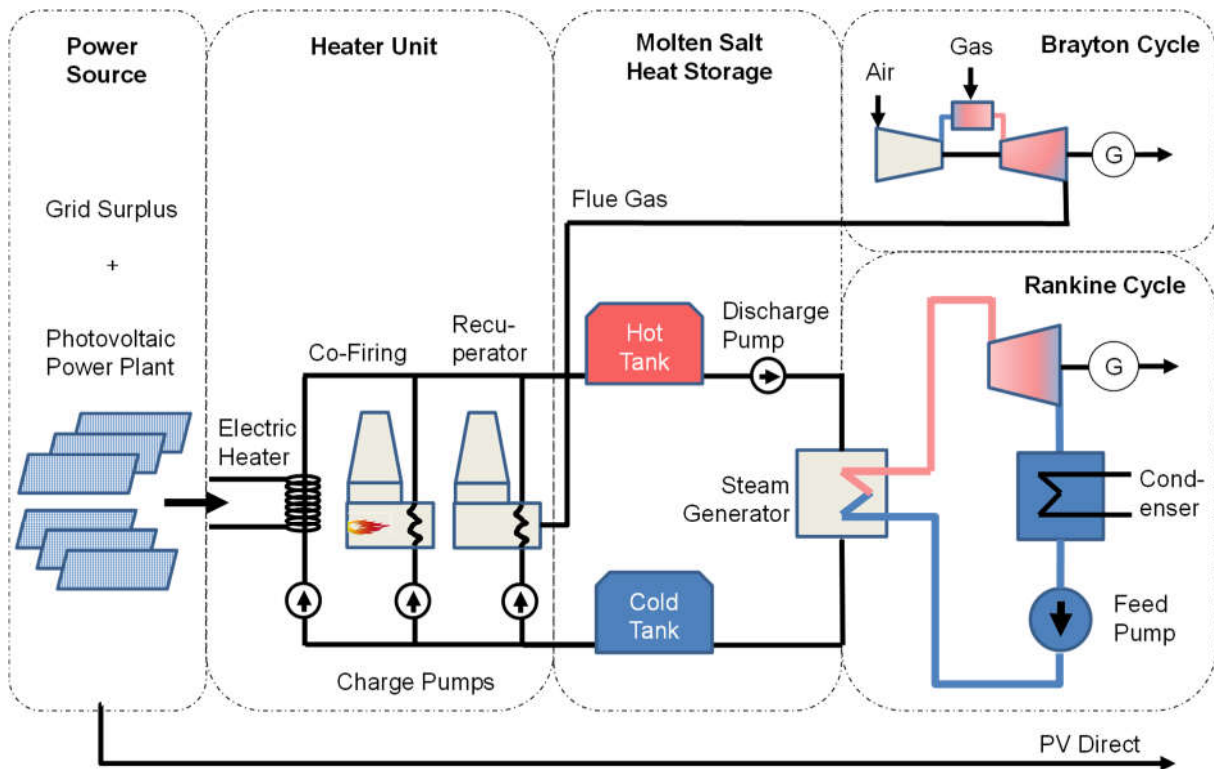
Power Source

Grid Surplus

+

Photovoltaic Power Plant

Heater Unit

Electric Heater

Co-Firing

Recuperator

Charge Pumps

Molten Salt Heat Storage

Flue Gas

Hot Tank

Discharge Pump

Cold Tank

Brayton Cycle

Air

Gas

G

Rankine Cycle

G

Steam Generator

Condenser

Feed Pump

PV Direct